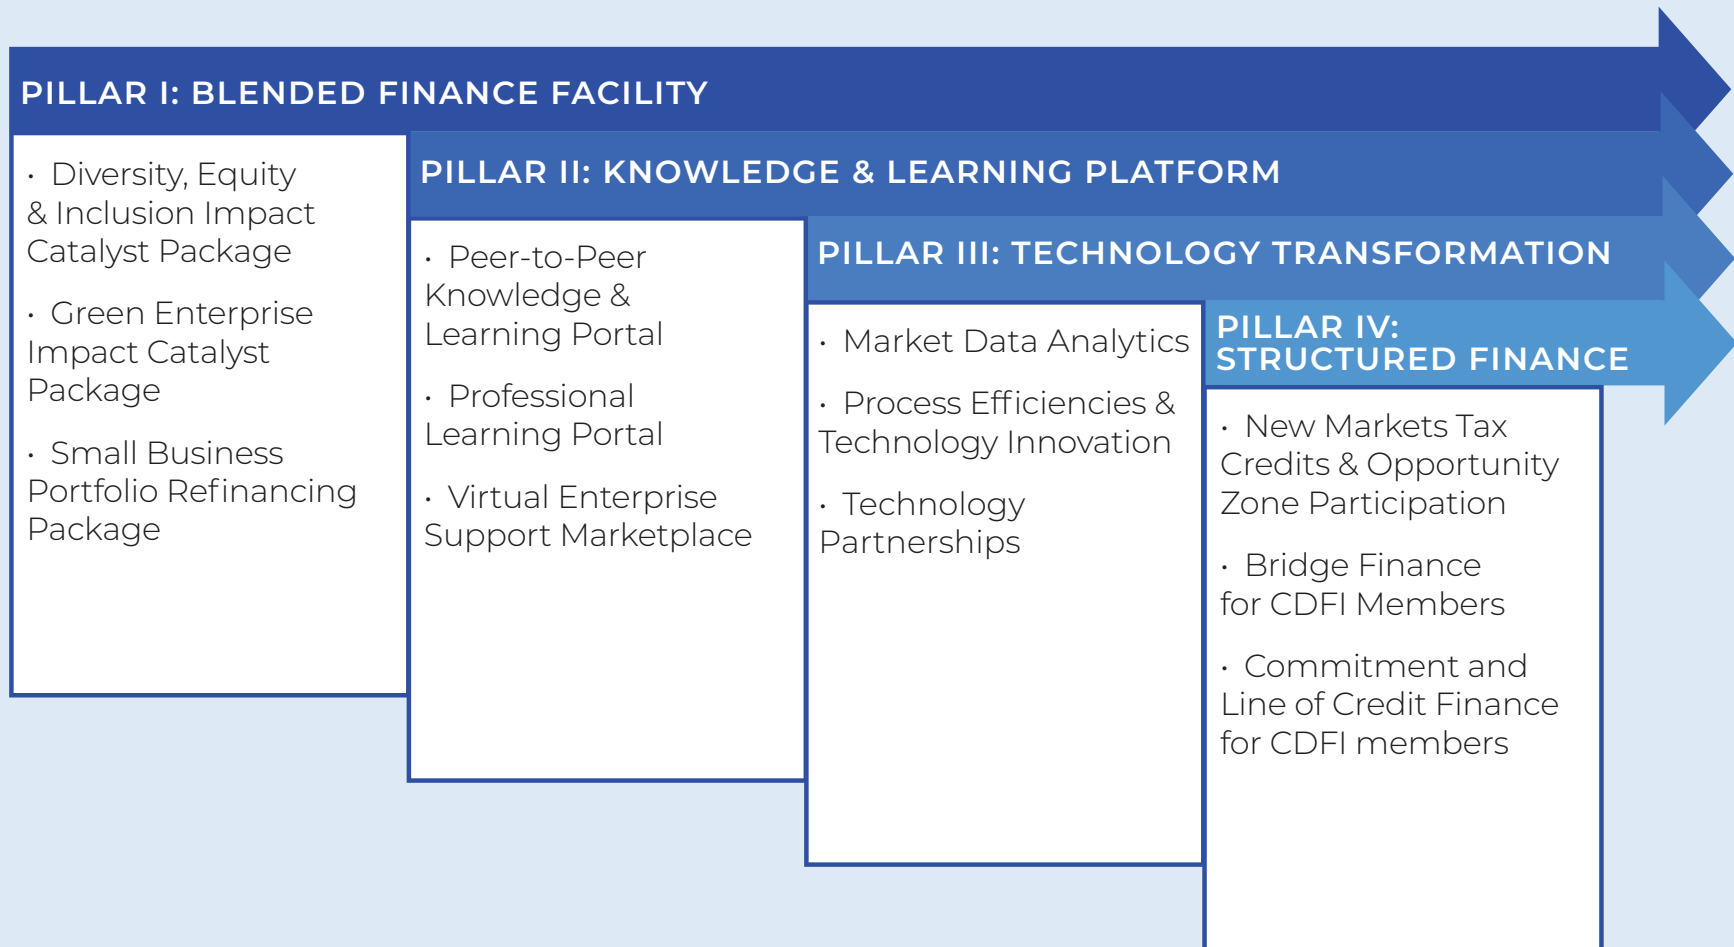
PILLAR I: BLENDED FINANCE FACILITY

· Diversity, Equity & Inclusion Impact Catalyst Package

· Green Enterprise Impact Catalyst Package

· Small Business Portfolio Refinancing Package

PILLAR II: KNOWLEDGE & LEARNING PLATFORM

· Peer-to-Peer Knowledge & Learning Portal

· Professional Learning Portal

· Virtual Enterprise Support Marketplace

PILLAR III: TECHNOLOGY TRANSFORMATION

· Market Data Analytics

· Process Efficiencies & Technology Innovation

· Technology Partnerships

PILLAR IV: STRUCTURED FINANCE

· New Markets Tax Credits & Opportunity Zone Participation

· Bridge Finance for CDFI Members

· Commitment and Line of Credit Finance for CDFI members